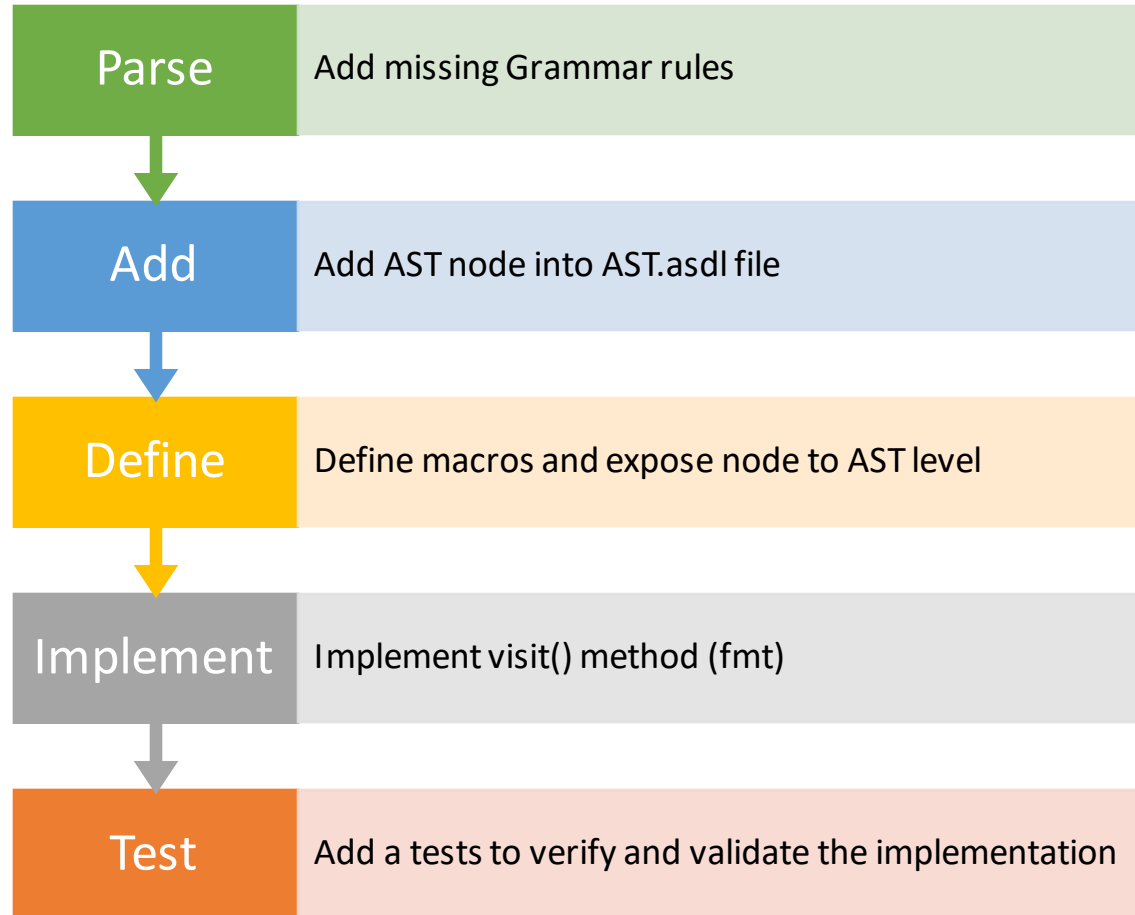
Parse

Add missing Grammar rules

Add

Add AST node into AST.asdl file

Define

Define macros and expose node to AST level

Implement

Implement visit() method (fmt)

Test

Add a tests to verify and validate the implementation